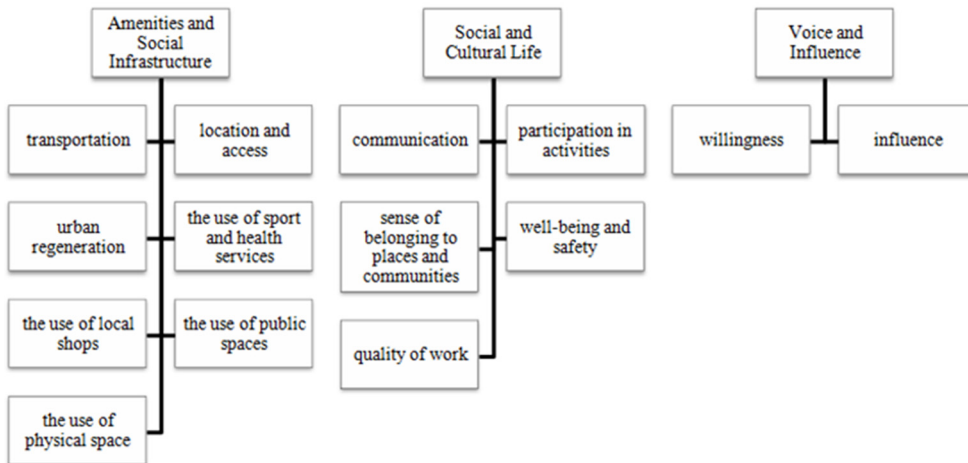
Amenities and Social Infrastructure

transportation

location and access

urban regeneration

the use of sport and health services

the use of local shops

the use of public spaces

the use of physical space

Social and Cultural Life

communication

participation in activities

sense of belonging to places and communities

well-being and safety

quality of work

Voice and Influence

willingness

influence